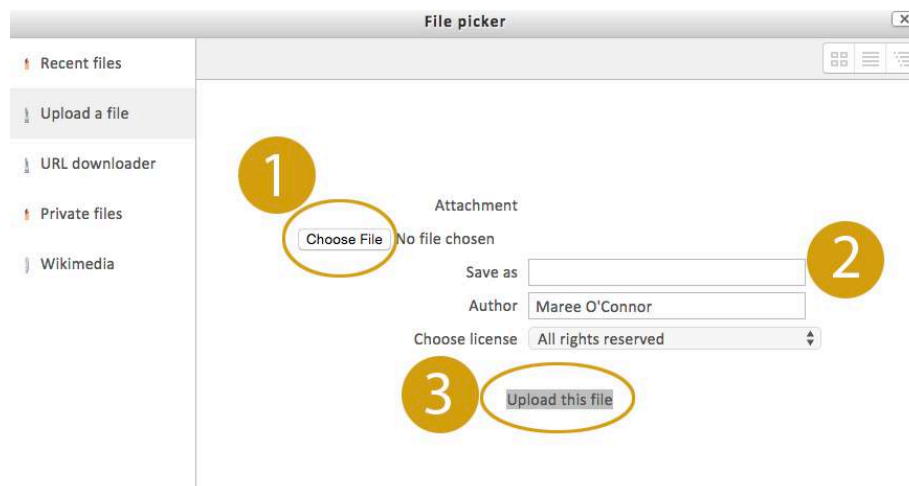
File picker

Recent files
Upload a file
URL downloader
Private files
Wikimedia

1

Attachment
Choose File No file chosen

2

Save as
Author Maree O'Connor
Choose license All rights reserved

3

Upload this file